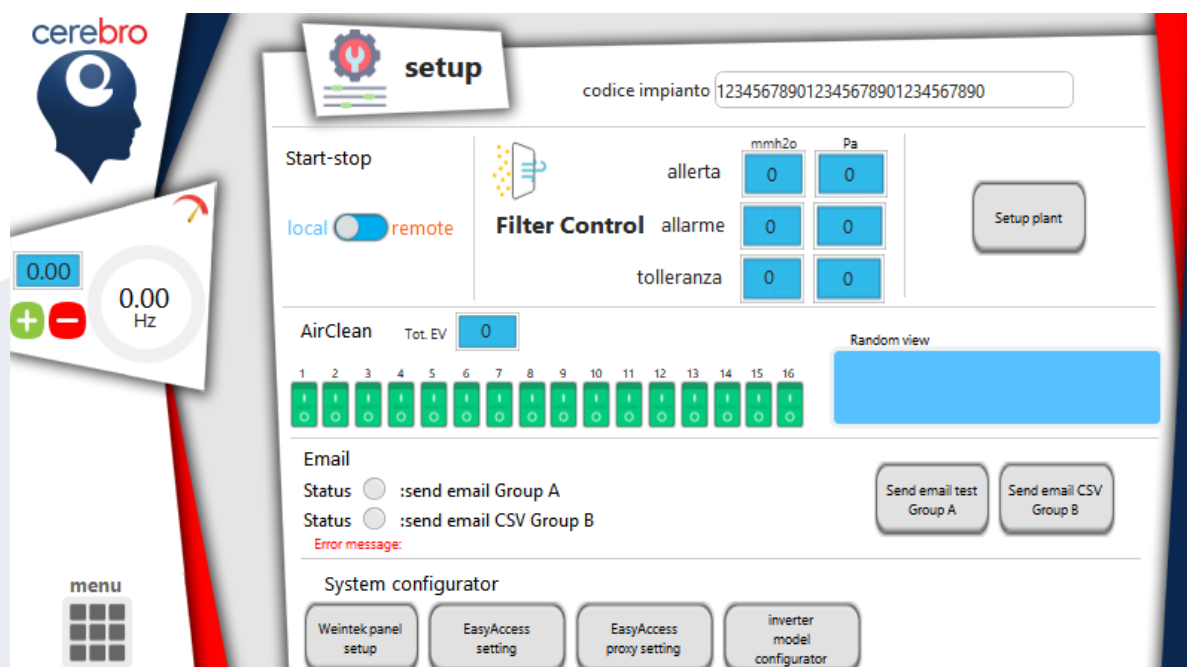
cerebro

0.00

0.00
Hz

setup

codice impianto 12345678901234567890123456789O

Start-stop

local remote

Filter Control

mmh2o Pa

allerta 0 0

allarme 0 0

tolleranza 0 0

Setup plant

AirClean Tot. EV 0

1 2 3 4 5 6 7 8 9 10 11 12 13 14 15 16

Random view

Email

Status :send email Group A

Status :send email CSV Group B

Error message:

Send email test Group A

Send email CSV Group B

System configurator

Weintek panel setup

EasyAccess setting

EasyAccess proxy setting

inverter model configurator

menu